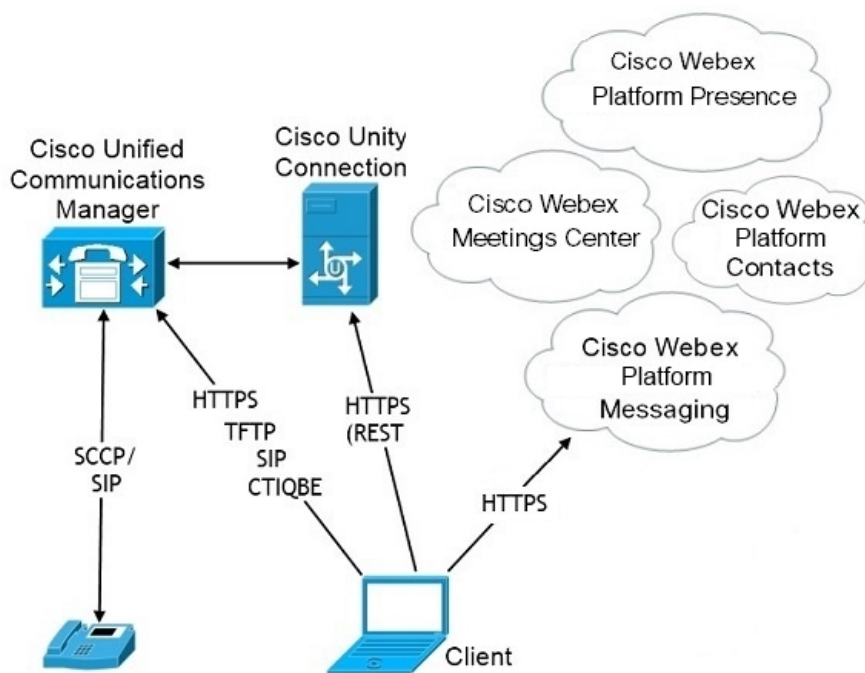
Cisco Webex Platform Presence

Cisco Unified Communications Manager

Cisco Unity Connection

Cisco Webex Meetings Center

Cisco Webex Platform Contacts

Cisco Webex Platform Messaging

HTTPS TFTP SIP CTIQBE

HTTPS (REST

SCCP/ SIP

HTTPS

Client